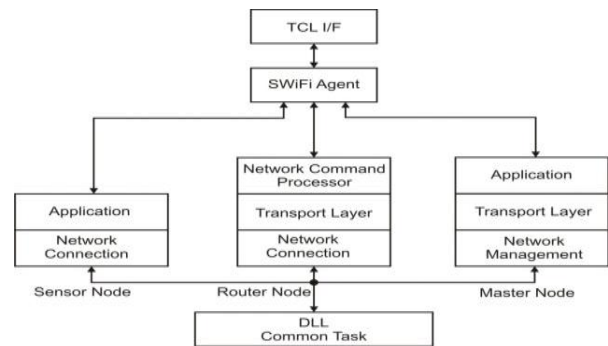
TCL I/F

SWiFi Agent

Application

Network Connection

Network Command Processor

Transport Layer

Network Connection

Application

Transport Layer

Network Management

Sensor Node

Router Node

Master Node

DLL Common Task